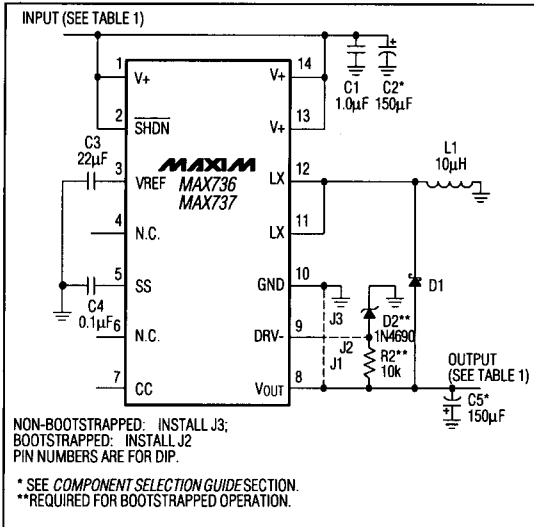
INPUT (SEE TABLE 1)

1 V+
2 $\overline{SHDN}$
C3 22µF
3 VREF
4 N.C.
5 SS
C4 0.1µF
6 N.C.
7 CC

MAXIM
MAX736
MAX737

14 V+
13 V+
12 LX
11 LX
10 GND
9 DRV-
8 VOUT

C1 1.0µF
C2* 150µF
L1 10µH
D1
J3
D2** 1N4690
J2
J1
R2** 10k
OUTPUT (SEE TABLE 1)
C5* 150µF

NON-BOOTSTRAPPED: INSTALL J3;
BOOTSTRAPPED: INSTALL J2
PIN NUMBERS ARE FOR DIP.

* SEE COMPONENT SELECTION GUIDE SECTION.
**REQUIRED FOR BOOTSTRAPPED OPERATION.